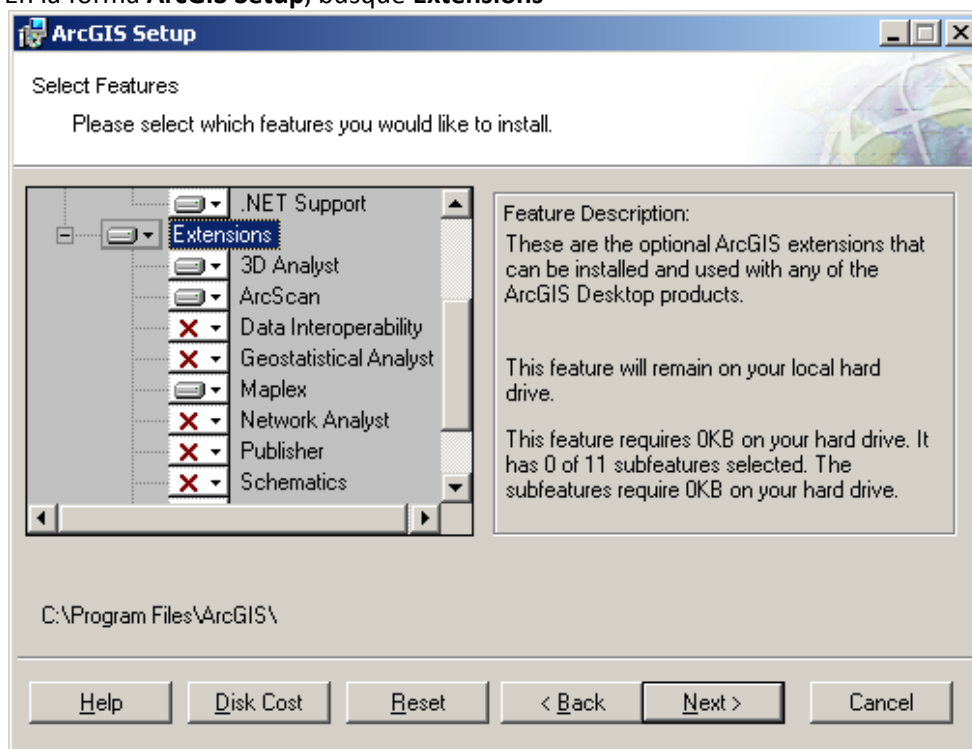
En la forma **ArcGIS Setup**, busque **Extensions**

ArcGIS Setup

Select Features

Please select which features you would like to install.

.NET Support
Extensions
3D Analyst
ArcScan
Data Interoperability
Geostatistical Analyst
Maplex
Network Analyst
Publisher
Schematics

Feature Description:
These are the optional ArcGIS extensions that can be installed and used with any of the ArcGIS Desktop products.

This feature will remain on your local hard drive.

This feature requires 0KB on your hard drive. It has 0 of 11 subfeatures selected. The subfeatures require 0KB on your hard drive.

C:\Program Files\ArcGIS\

Help | Disk Cost | Reset | < Back | Next > | Cancel